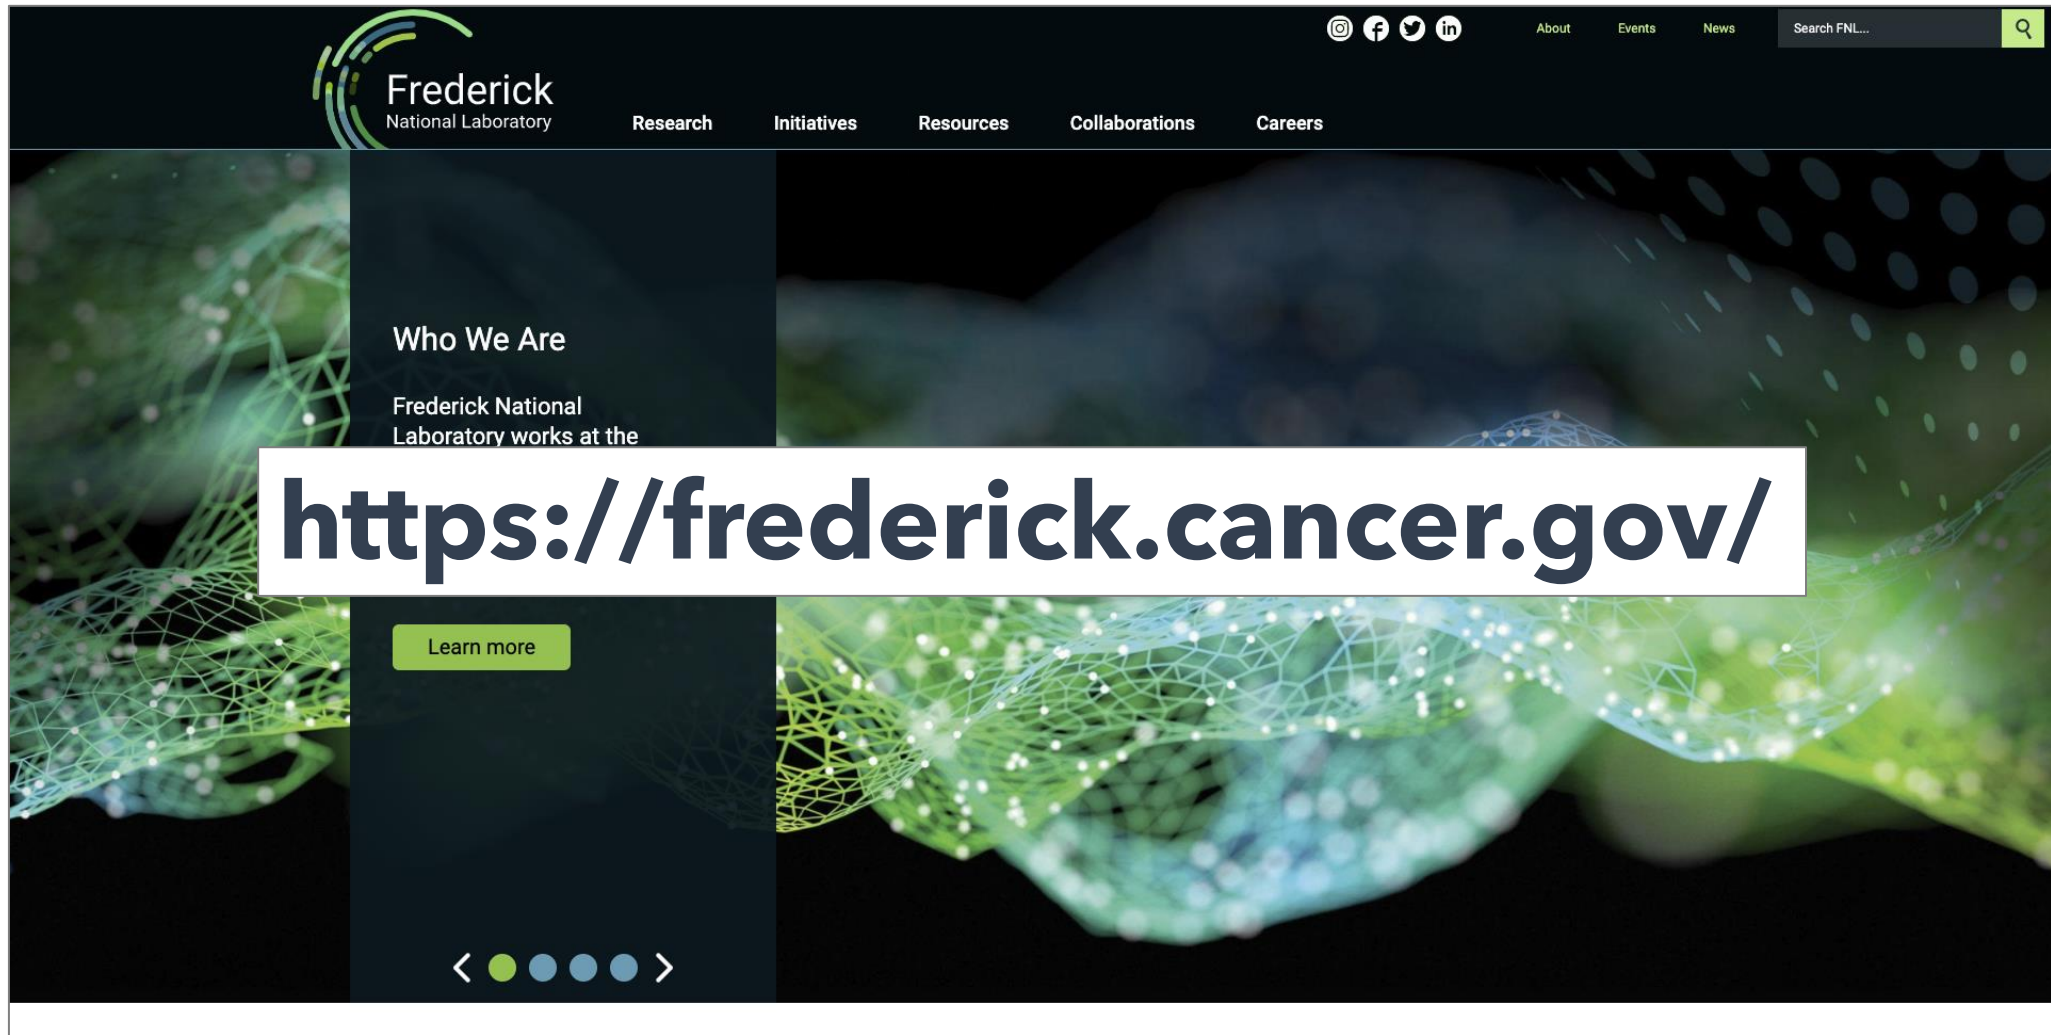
About Events News Search FNL...

Frederick
National Laboratory

Research Initiatives Resources Collaborations Careers

Who We Are

Frederick National Laboratory works at the

https://frederick.cancer.gov/

Learn more